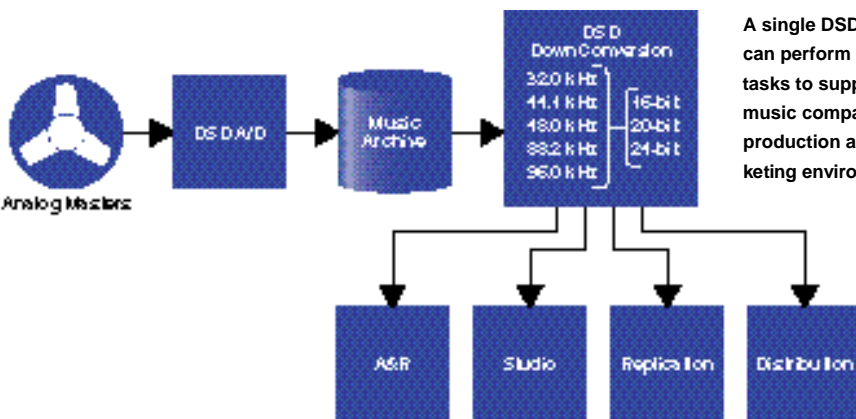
Analog Masters

DSD A/D

Music Archive

DSD Down Conversion

32.0 kHz
44.1 kHz
48.0 kHz
88.2 kHz
96.0 kHz

16-bit
20-bit
24-bit

A single DSD
can perform
tasks to supp
music compa
production a
keting enviro

A&R

Studio

Replication

Distribution